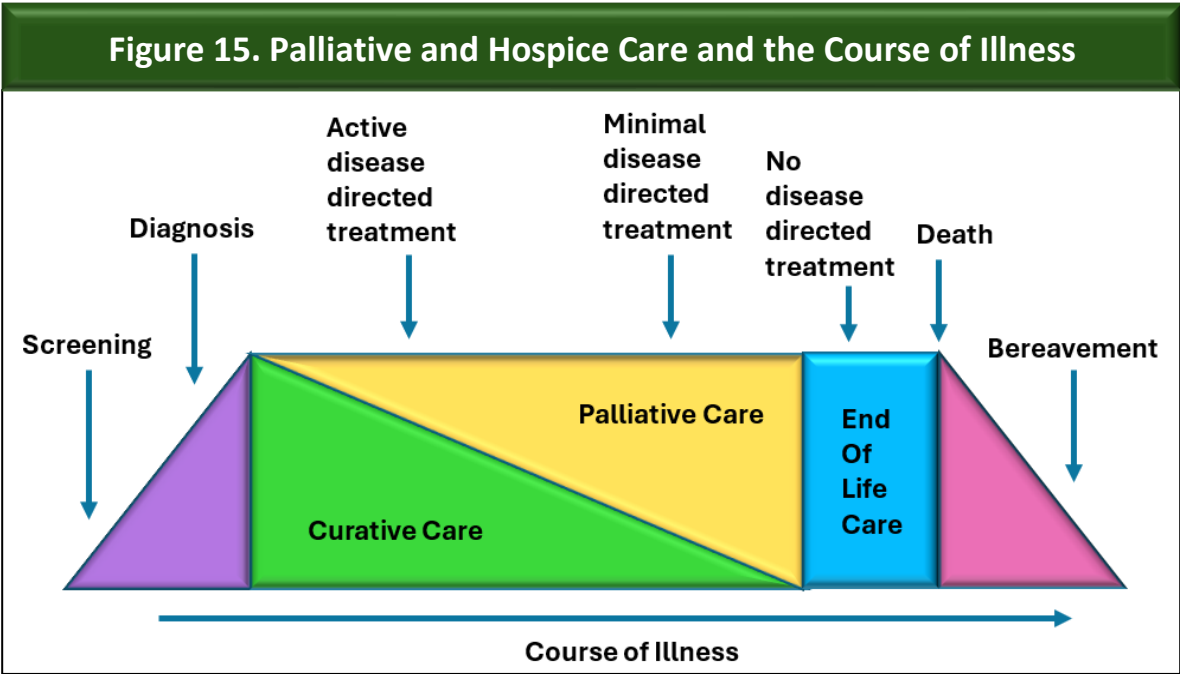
Figure 15. Palliative and Hospice Care and the Course of Illness

Screening

Diagnosis

Active disease directed treatment

Minimal disease directed treatment

No disease directed treatment

Death

Bereavement

Palliative Care

Curative Care

End Of Life Care

Course of Illness